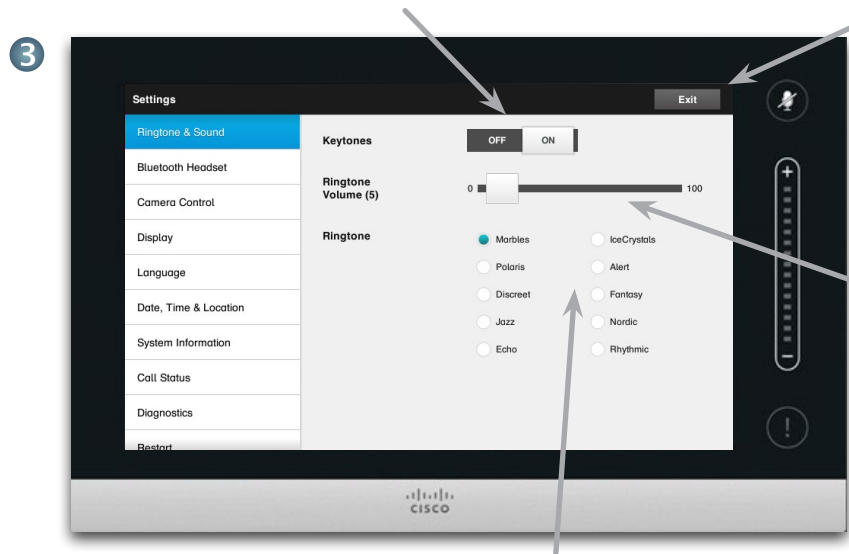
3

Settings

Exit

Ringtone & Sound

Bluetooth Headset

Camera Control

Display

Language

Date, Time & Location

System Information

Call Status

Diagnostics

Restart

Keytones

OFF ON

Ringtone Volume (5)

0 100

Ringtone

Marbles

IceCrystals

Polaris

Alert

Discreet

Fantasy

Jazz

Nordic

Echo

Rhythmic

+

−

!

cisco